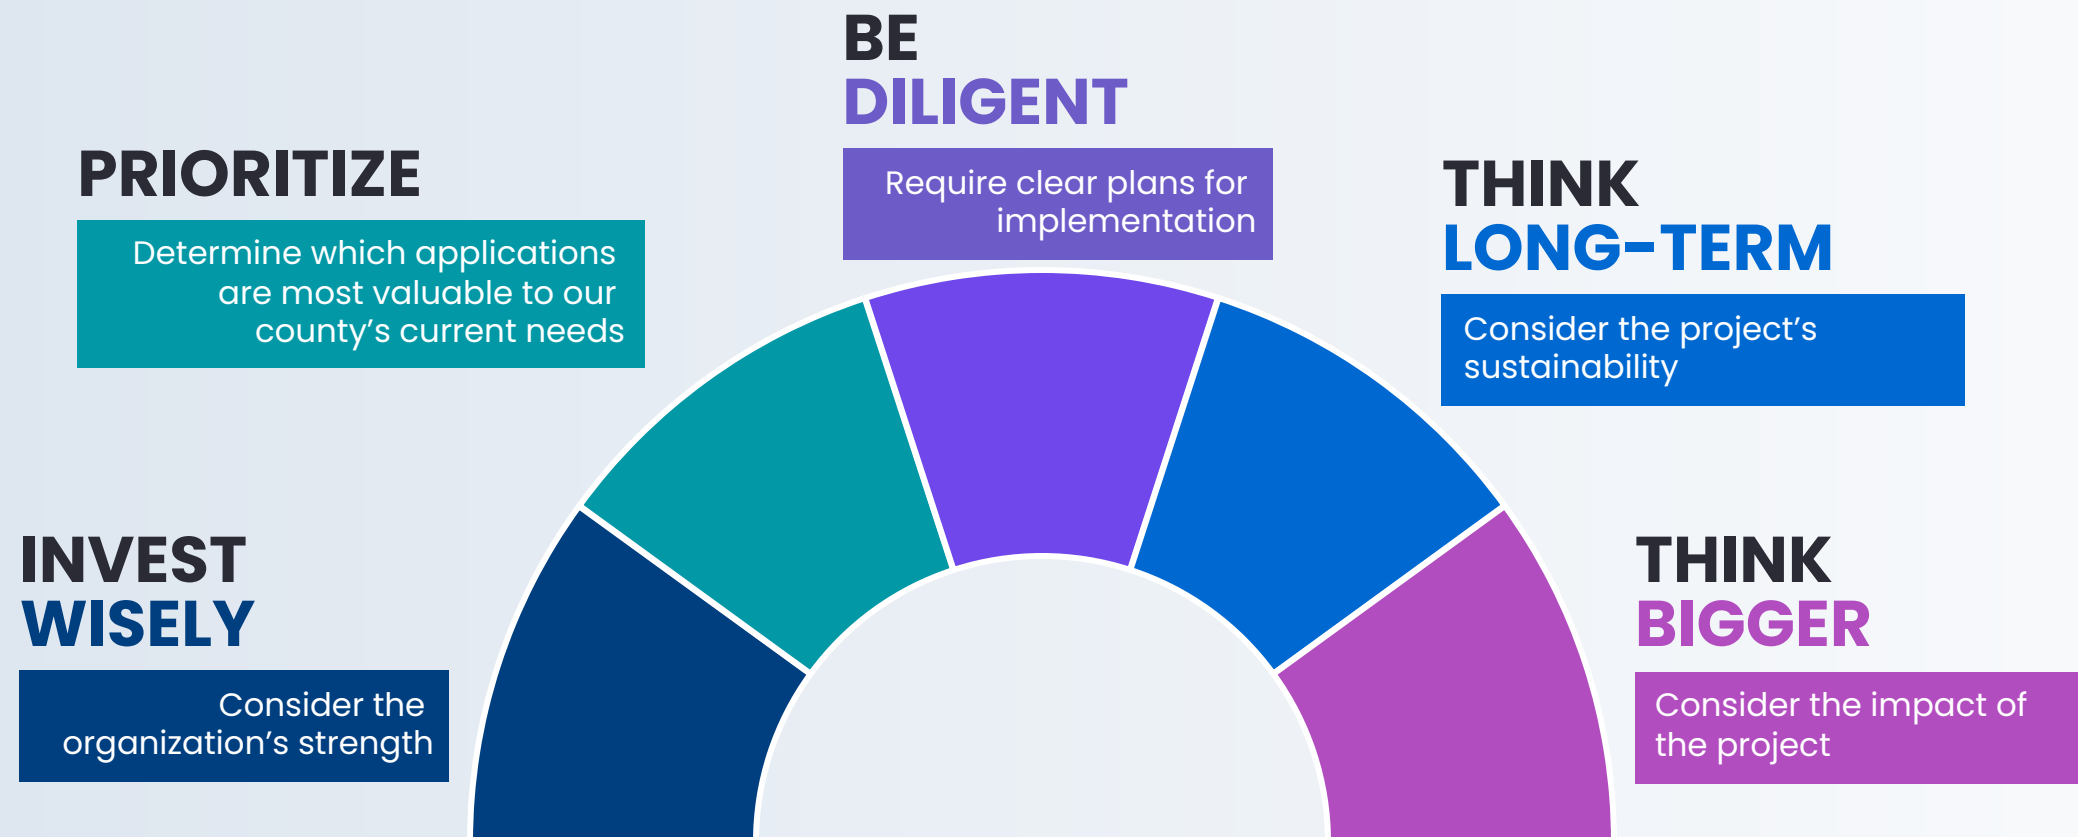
BE
DILIGENT

Require clear plans for implementation

PRIORITIZE

Determine which applications are most valuable to our county’s current needs

THINK
LONG-TERM

Consider the project’s sustainability

INVEST
WISELY

Consider the organization’s strength

THINK
BIGGER

Consider the impact of the project